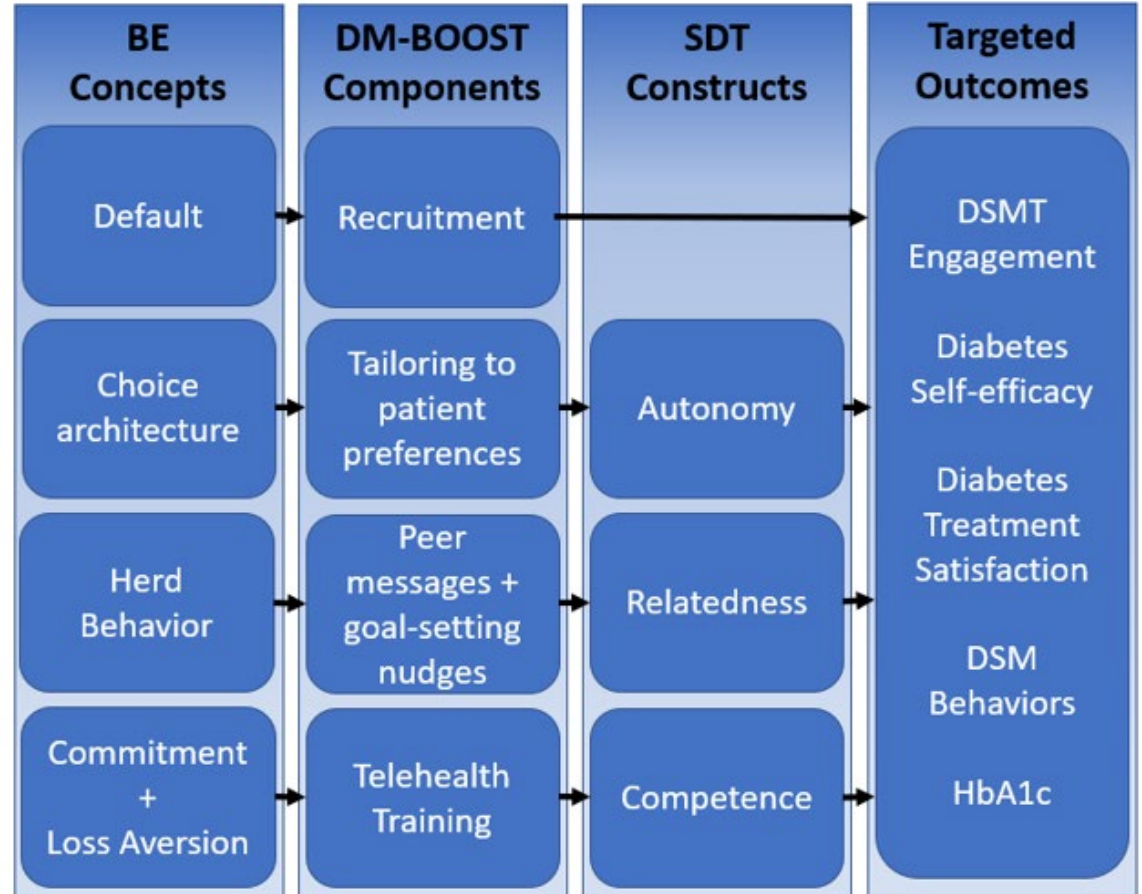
BE Concepts

Default

Choice architecture

Herd Behavior

Commitment + Loss Aversion

DM-BOOST Components

Recruitment

Tailoring to patient preferences

Peer messages + goal-setting nudges

Telehealth Training

SDT Constructs

Autonomy

Relatedness

Competence

Targeted Outcomes

DSMT Engagement

Diabetes Self-efficacy

Diabetes Treatment Satisfaction

DSM Behaviors

HbA1c